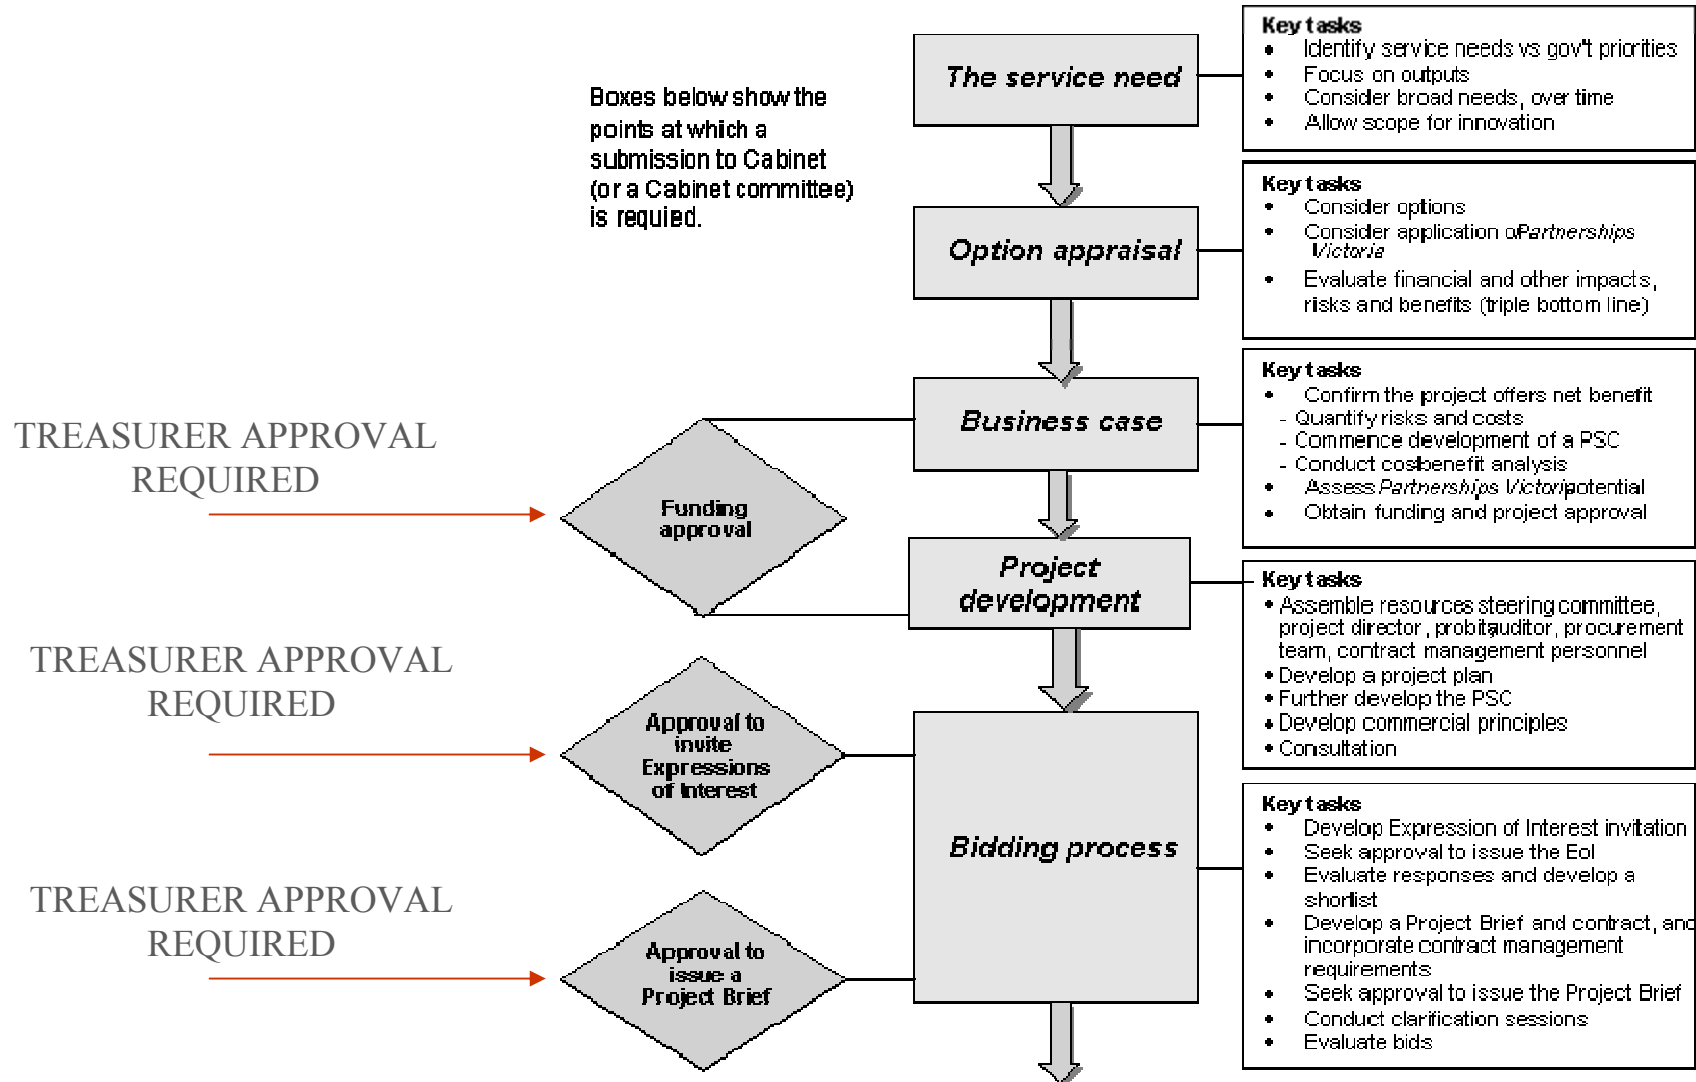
Boxes below show the points at which a submission to Cabinet (or a Cabinet committee) is requied.

The service need

Key tasks
- Identify service needs vs gov't priorities
- Focus on outputs
- Consider broad needs, over time
- Allow scope for innovation

Option appraisal

Key tasks
- Consider options
- Consider application of Partnerships Victoria
- Evaluate financial and other impacts, risks and benefits (triple bottom line)

TREASURER APPROVAL REQUIRED

Funding approval

Business case

Key tasks
- Confirm the project offers net benefit
- Quantify risks and costs
- Commence development of a PSC
- Conduct cost-benefit analysis
- Assess Partnerships Victoria potential
- Obtain funding and project approval

Project development

Key tasks
- Assemble resources steering committee, project director, probity auditor, procurement team, contract management personnel
- Develop a project plan
- Further develop the PSC
- Develop commercial principles
- Consultation

TREASURER APPROVAL REQUIRED

Approval to invite Expressions of Interest

Bidding process

TREASURER APPROVAL REQUIRED

Approval to issue a Project Brief

Key tasks
- Develop Expression of Interest invitation
- Seek approval to issue the EoI
- Evaluate responses and develop a shortlist
- Develop a Project Brief and contract, and incorporate contract management requirements
- Seek approval to issue the Project Brief
- Conduct clarification sessions
- Evaluate bids